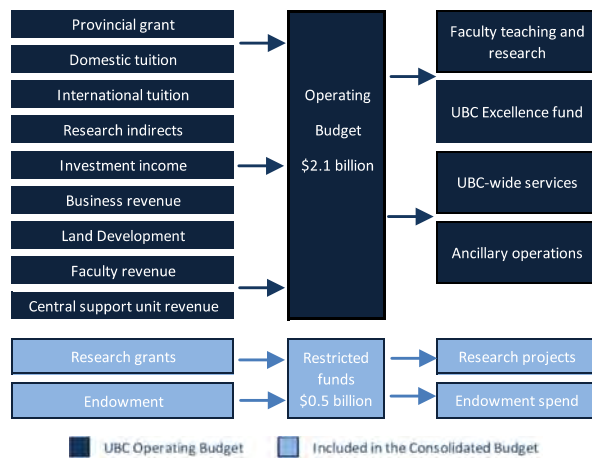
Provincial grant
Domestic tuition
International tuition
Research indirects
Investment income
Business revenue
Land Development
Faculty revenue
Central support unit revenue

Operating Budget $2.1 billion

Faculty teaching and research
UBC Excellence fund
UBC-wide services
Ancillary operations

Research grants
Endowment

Restricted funds $0.5 billion

Research projects
Endowment spend

UBC Operating Budget
Included in the Consolidated Budget